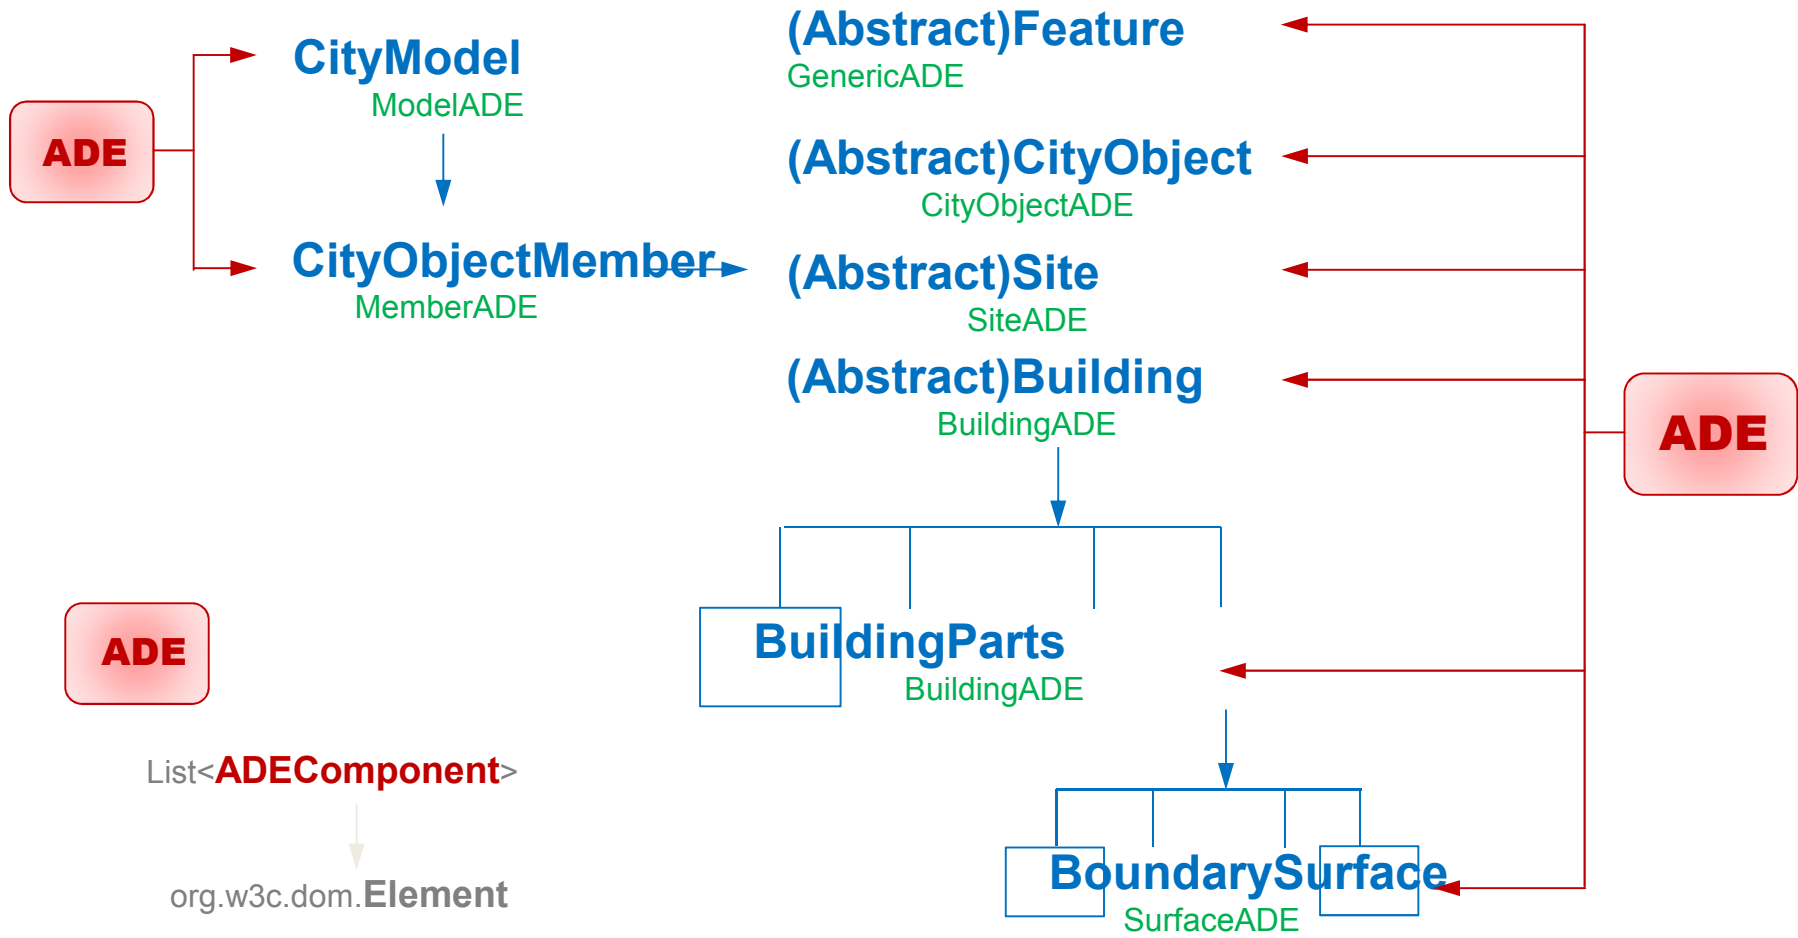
ADE

CityModel
ModelADE

CityObjectMember
MemberADE

(Abstract)Feature
GenericADE

(Abstract)CityObject
CityObjectADE

(Abstract)Site
SiteADE

(Abstract)Building
BuildingADE

ADE

ADE

BuildingParts
BuildingADE

List<ADEComponent>

org.w3c.dom.Element

BoundarySurface
SurfaceADE